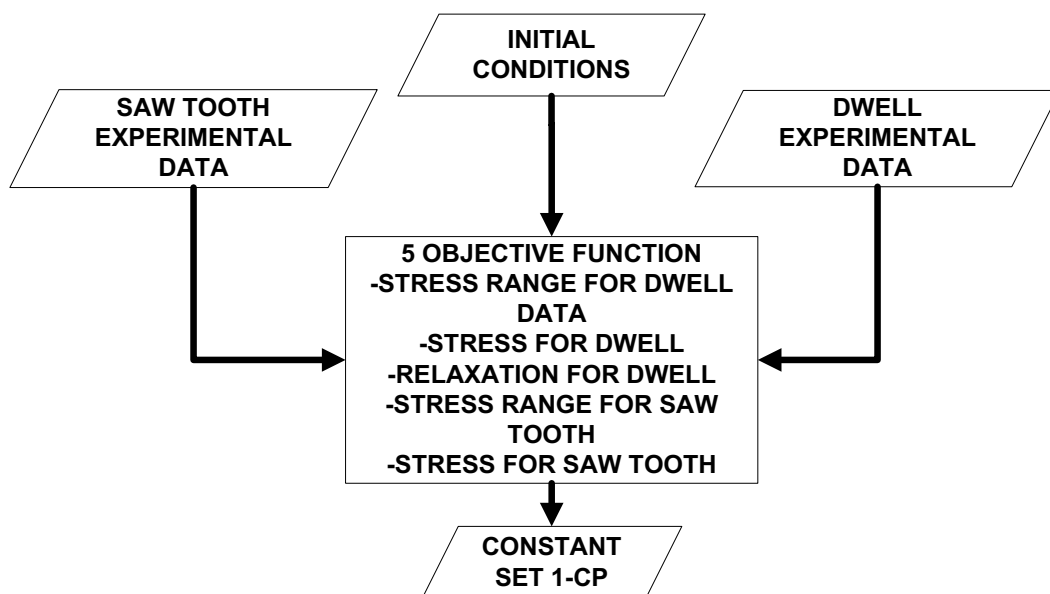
INITIAL CONDITIONS

SAW TOOTH EXPERIMENTAL DATA

DWELL EXPERIMENTAL DATA

5 OBJECTIVE FUNCTION
-STRESS RANGE FOR DWELL DATA
-STRESS FOR DWELL
-RELAXATION FOR DWELL
-STRESS RANGE FOR SAW TOOTH
-STRESS FOR SAW TOOTH

CONSTANT SET 1-CP